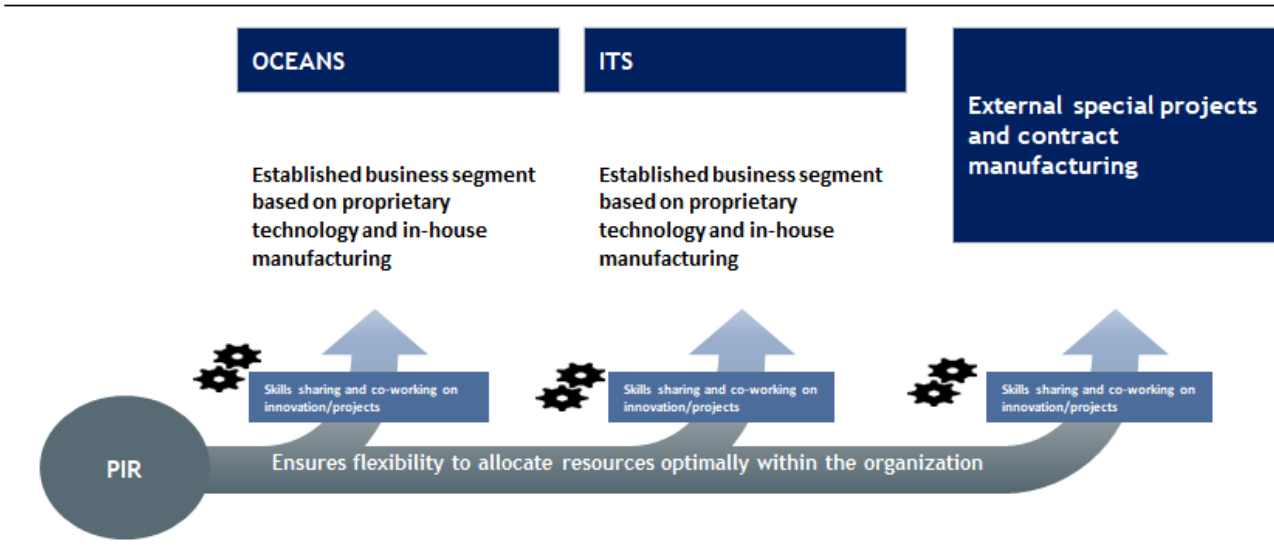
OCEANS

Established business segment based on proprietary technology and in-house manufacturing

ITS

Established business segment based on proprietary technology and in-house manufacturing

External special projects and contract manufacturing

Skills sharing and co-working on innovation/projects

Skills sharing and co-working on innovation/projects

Skills sharing and co-working on innovation/projects

PIR

Ensures flexibility to allocate resources optimally within the organization